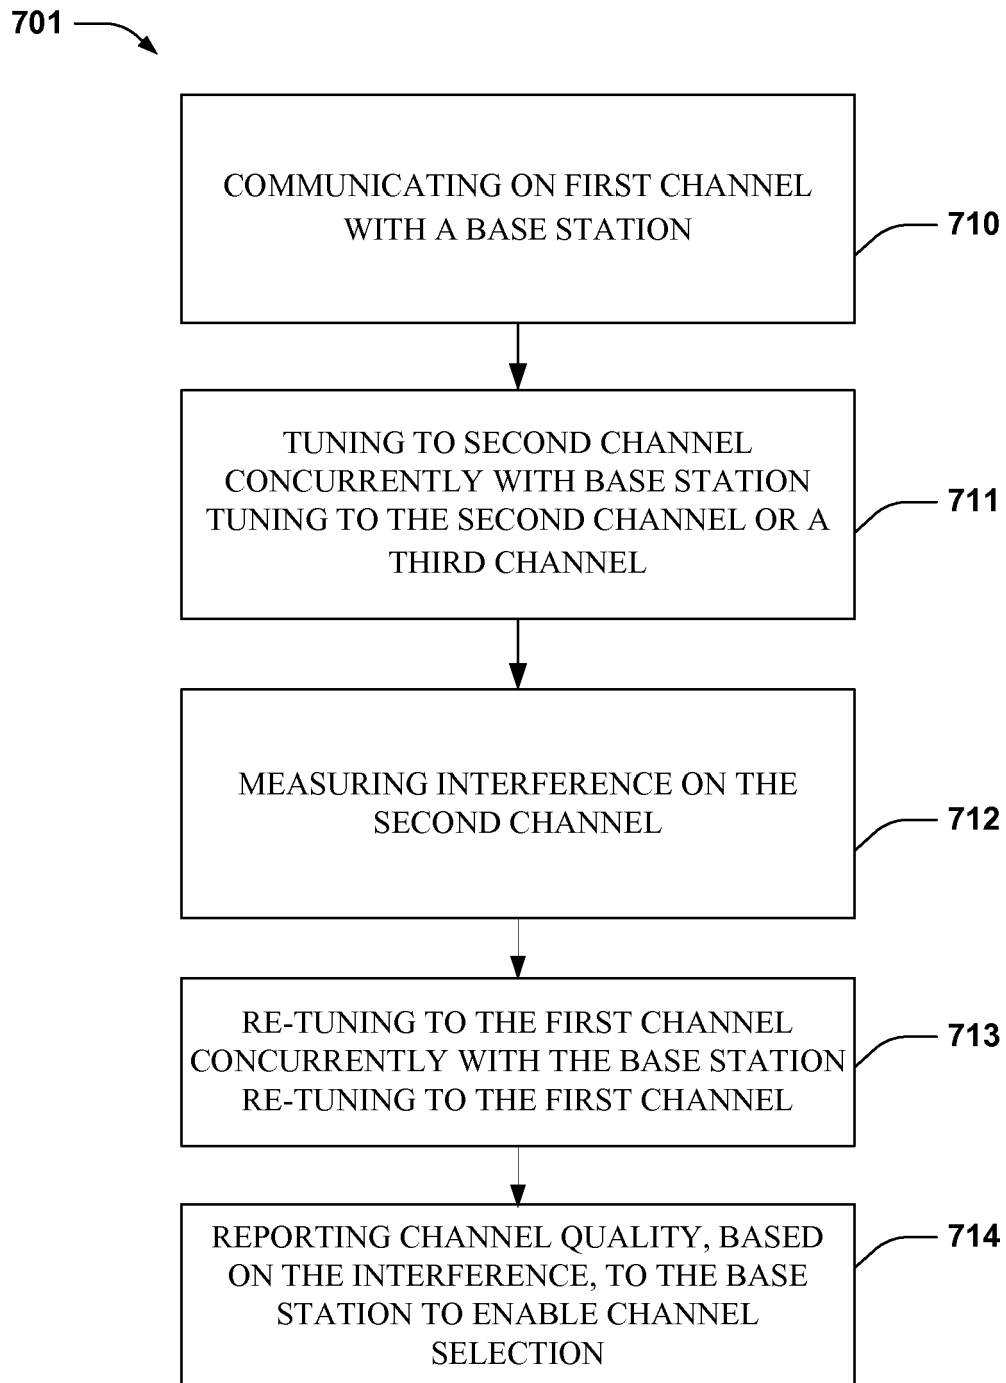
701

COMMUNICATING ON FIRST CHANNEL WITH A BASE STATION

710

TUNING TO SECOND CHANNEL CONCURRENTLY WITH BASE STATION TUNING TO THE SECOND CHANNEL OR A THIRD CHANNEL

711

MEASURING INTERFERENCE ON THE SECOND CHANNEL

712

RE-TUNING TO THE FIRST CHANNEL CONCURRENTLY WITH THE BASE STATION RE-TUNING TO THE FIRST CHANNEL

713

REPORTING CHANNEL QUALITY, BASED ON THE INTERFERENCE, TO THE BASE STATION TO ENABLE CHANNEL SELECTION

714